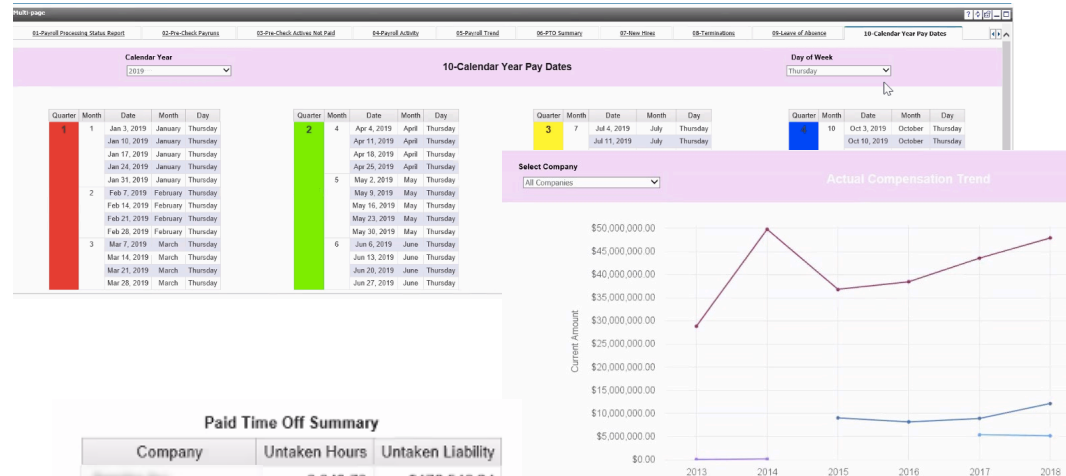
Multi-page

01-Payroll Processing Status Report | 02-Pre-Check Payruns | 03-Pre-Check Actives Not Paid | 04-Payroll Activity | 05-Payroll Trend | 06-PTO Summary | 07-New Hires | 08-Terminations | 09-Leave of Absence | 10-Calendar Year Pay Dates

Calendar Year
2019

10-Calendar Year Pay Dates

Day of Week
Thursday

| Quarter | Month | Date | Month | Day |
|---|---|---|---|---|
| 1 | 1 | Jan 3, 2019 | January | Thursday |
| | | Jan 10, 2019 | January | Thursday |
| | | Jan 17, 2019 | January | Thursday |
| | | Jan 24, 2019 | January | Thursday |
| | | Jan 31, 2019 | January | Thursday |
| | 2 | Feb 7, 2019 | February | Thursday |
| | | Feb 14, 2019 | February | Thursday |
| | | Feb 21, 2019 | February | Thursday |
| | | Feb 28, 2019 | February | Thursday |
| | 3 | Mar 7, 2019 | March | Thursday |
| | | Mar 14, 2019 | March | Thursday |
| | | Mar 21, 2019 | March | Thursday |
| | | Mar 28, 2019 | March | Thursday |

| Quarter | Month | Date | Month | Day |
|---|---|---|---|---|
| 2 | 4 | Apr 4, 2019 | April | Thursday |
| | | Apr 11, 2019 | April | Thursday |
| | | Apr 18, 2019 | April | Thursday |
| | | Apr 25, 2019 | April | Thursday |
| | 5 | May 2, 2019 | May | Thursday |
| | | May 9, 2019 | May | Thursday |
| | | May 16, 2019 | May | Thursday |
| | | May 23, 2019 | May | Thursday |
| | | May 30, 2019 | May | Thursday |
| | 6 | Jun 6, 2019 | June | Thursday |
| | | Jun 13, 2019 | June | Thursday |
| | | Jun 20, 2019 | June | Thursday |
| | | Jun 27, 2019 | June | Thursday |

| Quarter | Month | Date | Month | Day |
|---|---|---|---|---|
| 3 | 7 | Jul 4, 2019 | July | Thursday |
| | | Jul 11, 2019 | July | Thursday |

| Quarter | Month | Date | Month | Day |
|---|---|---|---|---|
| 4 | 10 | Oct 3, 2019 | October | Thursday |
| | | Oct 10, 2019 | October | Thursday |

Select Company
All Companies

Actual Compensation Trend

$50,000,000.00
$45,000,000.00
$40,000,000.00
$35,000,000.00
$30,000,000.00
$25,000,000.00
$20,000,000.00
$15,000,000.00
$10,000,000.00
$5,000,000.00
$0.00
Current Amount
2013 2014 2015 2016 2017 2018

Paid Time Off Summary

| Company | Untaken Hours | Untaken Liability |
|---|---|---|
| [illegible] | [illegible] | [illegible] |